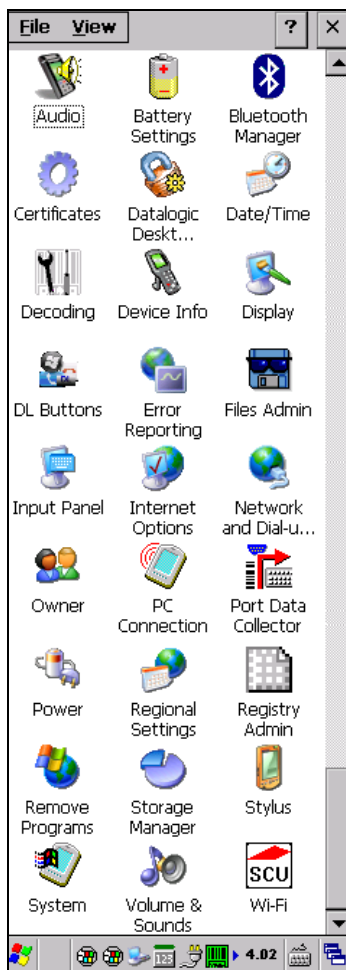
File View ? ×

Audio
Battery Settings
Bluetooth Manager

Certificates
Datalogic Deskt...
Date/Time

Decoding
Device Info
Display

DL Buttons
Error Reporting
Files Admin

Input Panel
Internet Options
Network and Dial-u...

Owner
PC Connection
Port Data Collector

Power
Regional Settings
Registry Admin

Remove Programs
Storage Manager
Stylus

System
Volume & Sounds
SCU
Wi-Fi

123
4.02